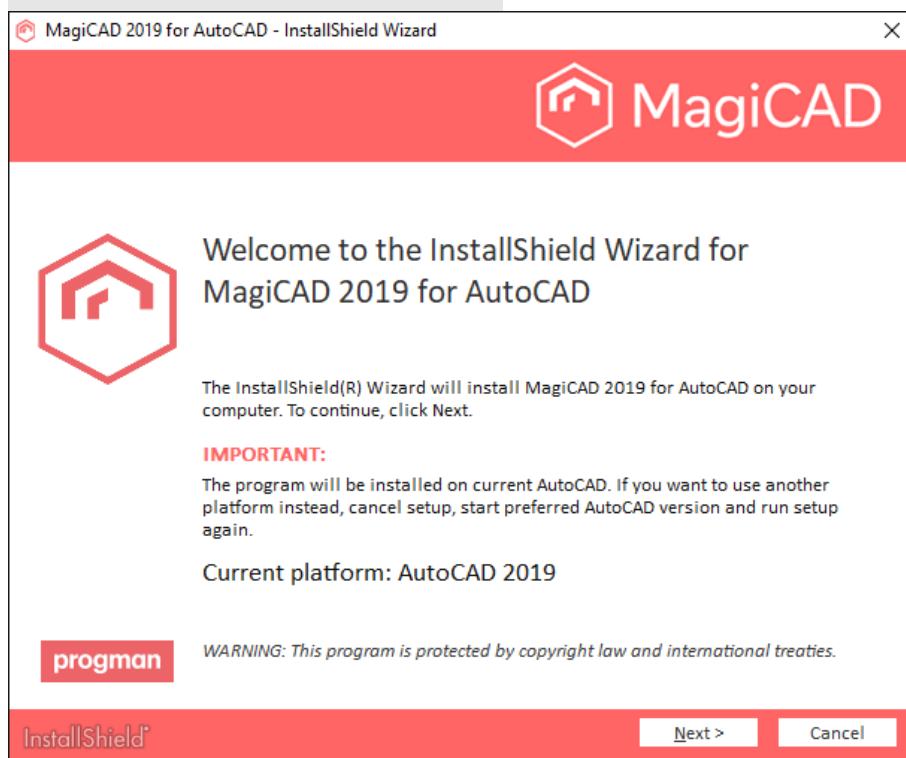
MagiCAD 2019 for AutoCAD - InstallShield Wizard

MagiCAD

Welcome to the InstallShield Wizard for MagiCAD 2019 for AutoCAD

The InstallShield(R) Wizard will install MagiCAD 2019 for AutoCAD on your computer. To continue, click Next.

IMPORTANT:

The program will be installed on current AutoCAD. If you want to use another platform instead, cancel setup, start preferred AutoCAD version and run setup again.

Current platform: AutoCAD 2019

progman

WARNING: This program is protected by copyright law and international treaties.

InstallShield

Next >

Cancel